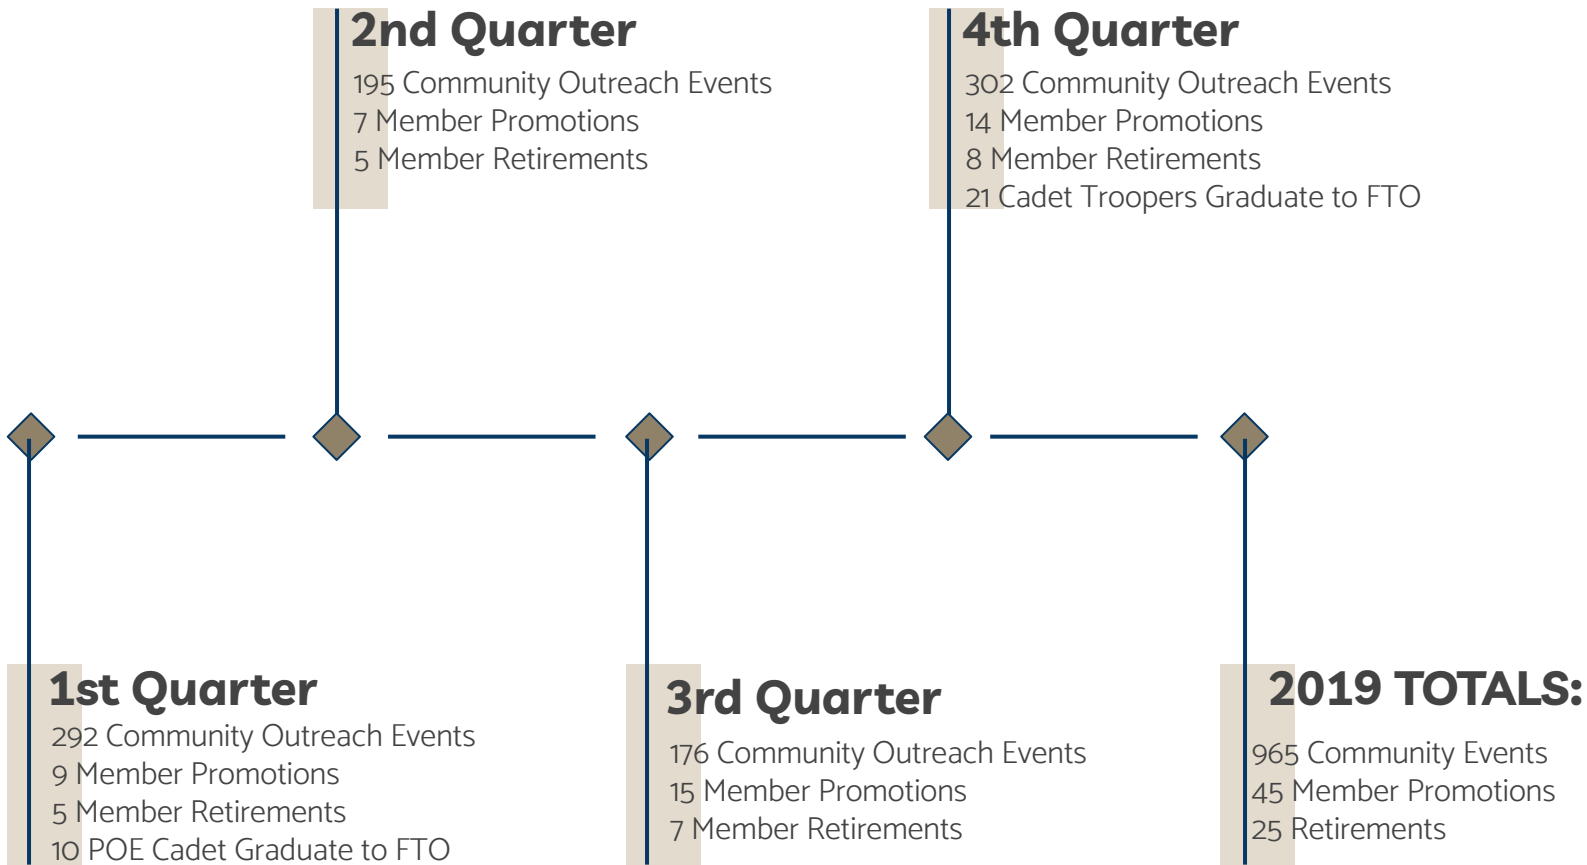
2nd Quarter
195 Community Outreach Events
7 Member Promotions
5 Member Retirements

4th Quarter
302 Community Outreach Events
14 Member Promotions
8 Member Retirements
21 Cadet Troopers Graduate to FTO

1st Quarter
292 Community Outreach Events
9 Member Promotions
5 Member Retirements
10 POE Cadet Graduate to FTO

3rd Quarter
176 Community Outreach Events
15 Member Promotions
7 Member Retirements

2019 TOTALS:
965 Community Events
45 Member Promotions
25 Retirements